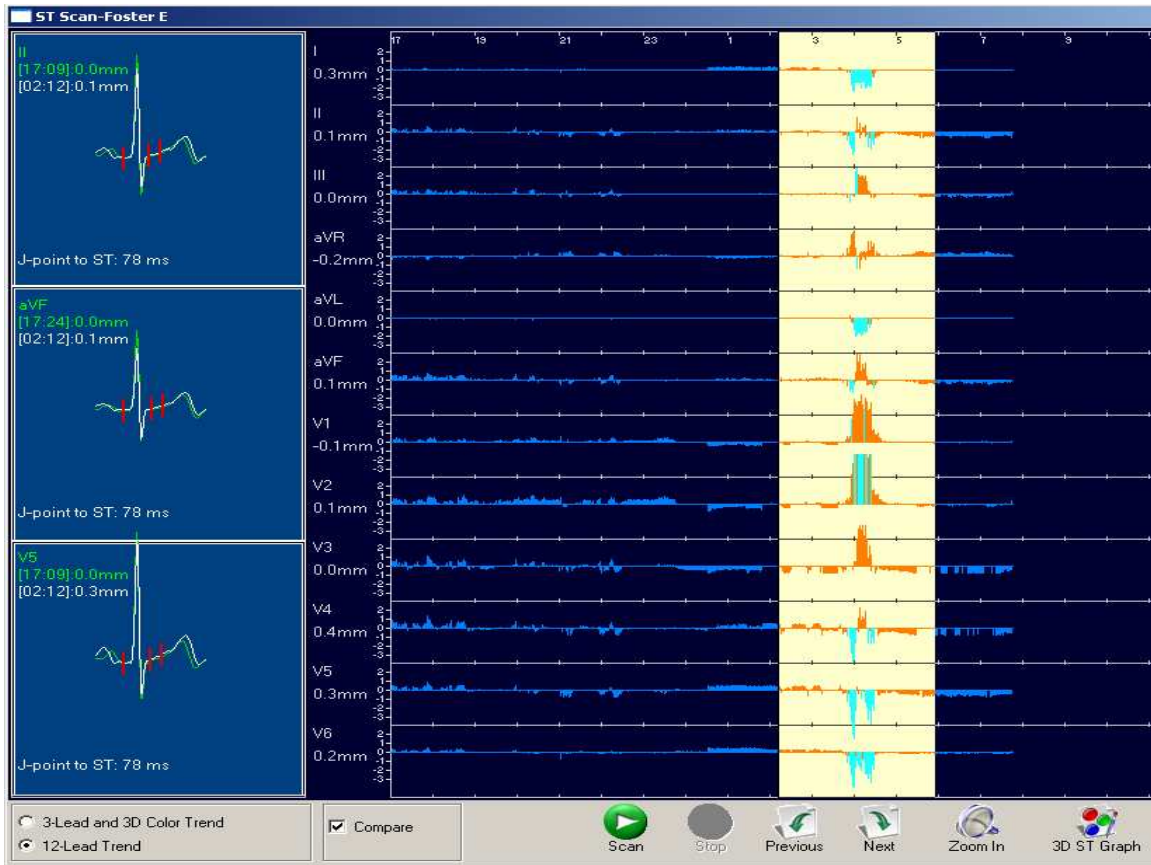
ST Scan-Foster E

II
[17:09]:0.0mm
[02:12]:0.1mm

J-point to ST: 78 ms

aVF
[17:24]:0.0mm
[02:12]:0.1mm

J-point to ST: 78 ms

V5
[17:09]:0.0mm
[02:12]:0.3mm

J-point to ST: 78 ms

17 19 21 23 1 3 5 7 9

I
0.3mm
2 1 0 -1 -2 -3

II
0.1mm
2 1 0 -1 -2 -3

III
0.0mm
2 1 0 -1 -2 -3

aVR
-0.2mm
2 1 0 -1 -2 -3

aVL
0.0mm
2 1 0 -1 -2 -3

aVF
0.1mm
2 1 0 -1 -2 -3

V1
-0.1mm
2 1 0 -1 -2 -3

V2
0.1mm
2 1 0 -1 -2 -3

V3
0.0mm
2 1 0 -1 -2 -3

V4
0.4mm
2 1 0 -1 -2 -3

V5
0.3mm
2 1 0 -1 -2 -3

V6
0.2mm
2 1 0 -1 -2 -3

3-Lead and 3D Color Trend
12-Lead Trend

Compare

Scan
Stop
Previous
Next
Zoom In
3D ST Graph